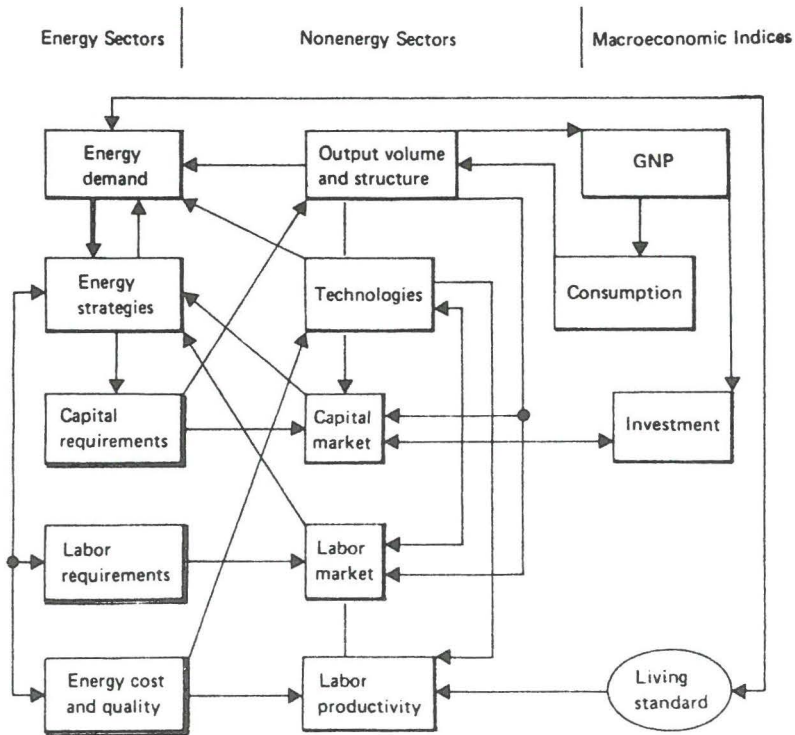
Energy Sectors

Nonenergy Sectors

Macroeconomic Indices

Energy demand

Output volume and structure

GNP

Energy strategies

Technologies

Consumption

Capital requirements

Capital market

Investment

Labor requirements

Labor market

Energy cost and quality

Labor productivity

Living standard